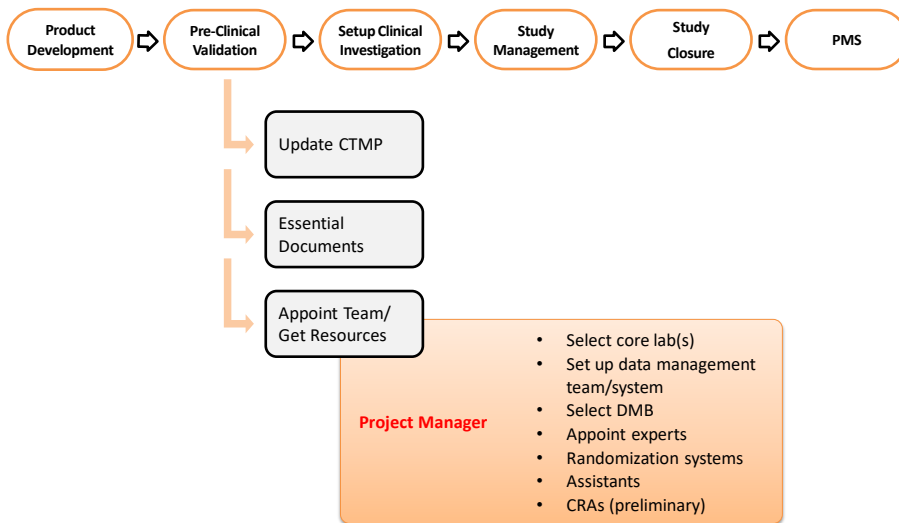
Product Development

Pre-Clinical Validation

Setup Clinical Investigation

Study Management

Study Closure

PMS

Update CTMP

Essential Documents

Appoint Team/ Get Resources

Project Manager

- Select core lab(s)
- Set up data management team/system
- Select DMB
- Appoint experts
- Randomization systems
- Assistants
- CRAs (preliminary)